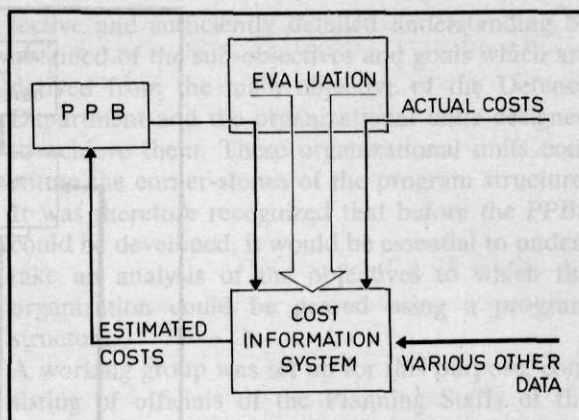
PPB

EVALUATION

ACTUAL COSTS

ESTIMATED COSTS

COST INFORMATION SYSTEM

VARIOUS OTHER DATA

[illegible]ective and sufficiently detailed understanding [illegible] composed of the sub-objectives and goals which ar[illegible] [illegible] from the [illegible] of the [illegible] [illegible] and the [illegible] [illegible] to achieve them. These organizational units con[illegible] within the corner-stones of the program structure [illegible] It was therefore recognized that before the PPB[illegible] could be developed, it would be essential to under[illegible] make an analysis of the objectives to which the organization would be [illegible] using a program structure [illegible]

A working group was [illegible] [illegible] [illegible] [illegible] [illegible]sisting of officials of the Planning Staff of the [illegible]